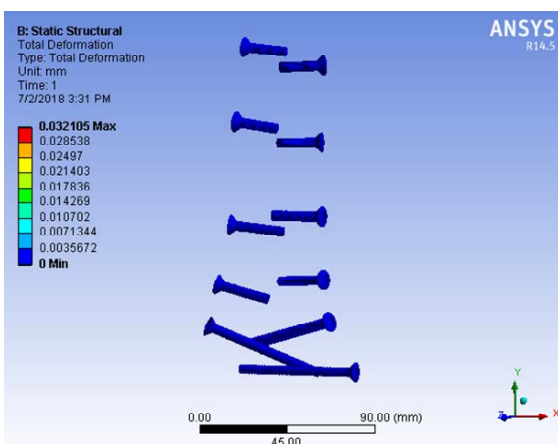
B: Static Structural
Total Deformation
Type: Total Deformation
Unit: mm
Time: 1
7/2/2018 3:31 PM

0.032105 Max
0.028538
0.02497
0.021403
0.017836
0.014269
0.010702
0.0071344
0.0035672
0 Min

ANSYS
R14.5

0.00
45.00
90.00 (mm)

Y
Z
X